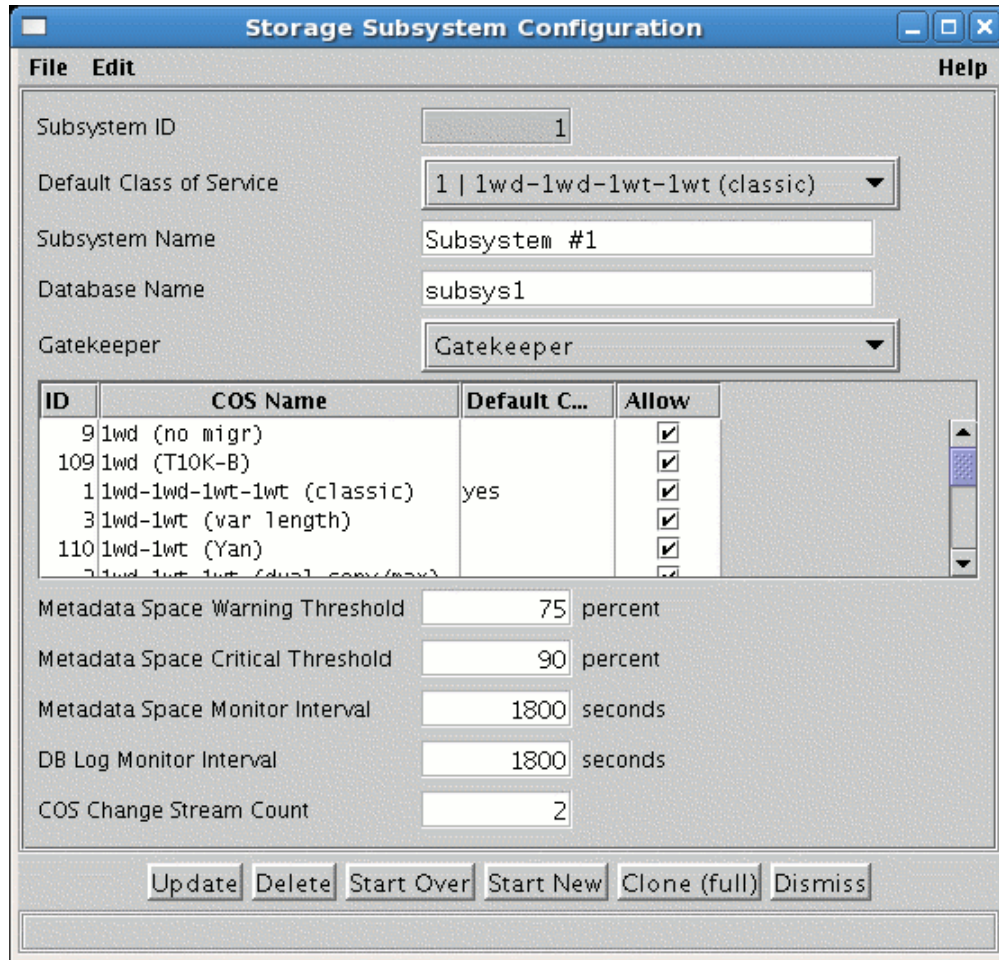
Storage Subsystem Configuration

File Edit Help

Subsystem ID 1

Default Class of Service 1 | 1wd-1wd-1wt-1wt (classic)

Subsystem Name Subsystem #1

Database Name subsys1

Gatekeeper Gatekeeper

| ID | COS Name | Default C... | Allow |
|---|---|---|---|
| 9 | 1wd (no migr) | | ✔ |
| 109 | 1wd (T10K-B) | | ✔ |
| 1 | 1wd-1wd-1wt-1wt (classic) | yes | ✔ |
| 3 | 1wd-1wt (var length) | | ✔ |
| 110 | 1wd-1wt (Yan) | | ✔ |
| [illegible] | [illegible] | | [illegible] |

Metadata Space Warning Threshold 75 percent

Metadata Space Critical Threshold 90 percent

Metadata Space Monitor Interval 1800 seconds

DB Log Monitor Interval 1800 seconds

COS Change Stream Count 2

Update Delete Start Over Start New Clone (full) Dismiss